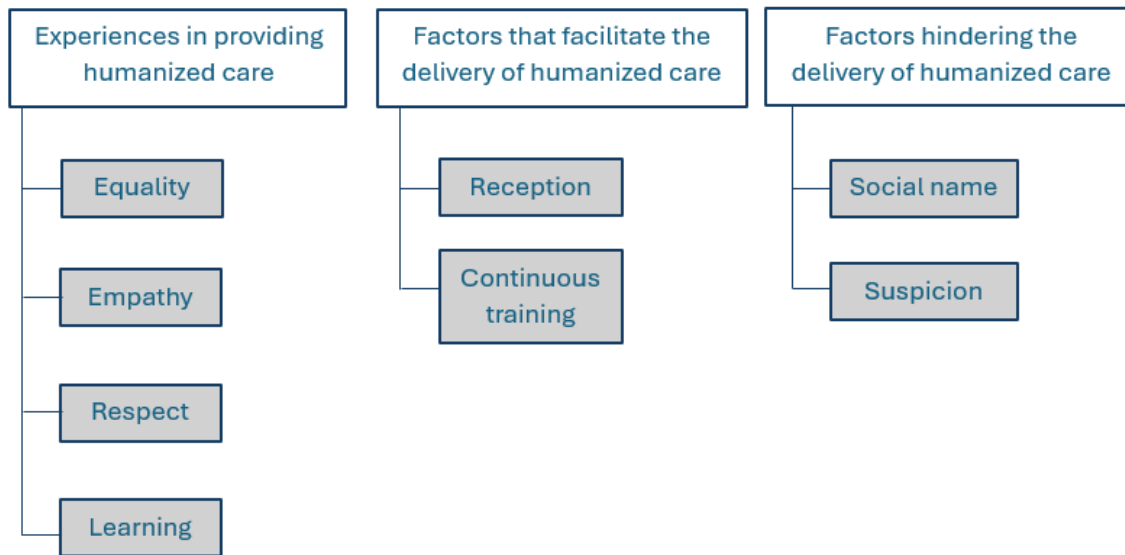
Experiences in providing humanized care

Equality

Empathy

Respect

Learning

Factors that facilitate the delivery of humanized care

Reception

Continuous training

Factors hindering the delivery of humanized care

Social name

Suspicion